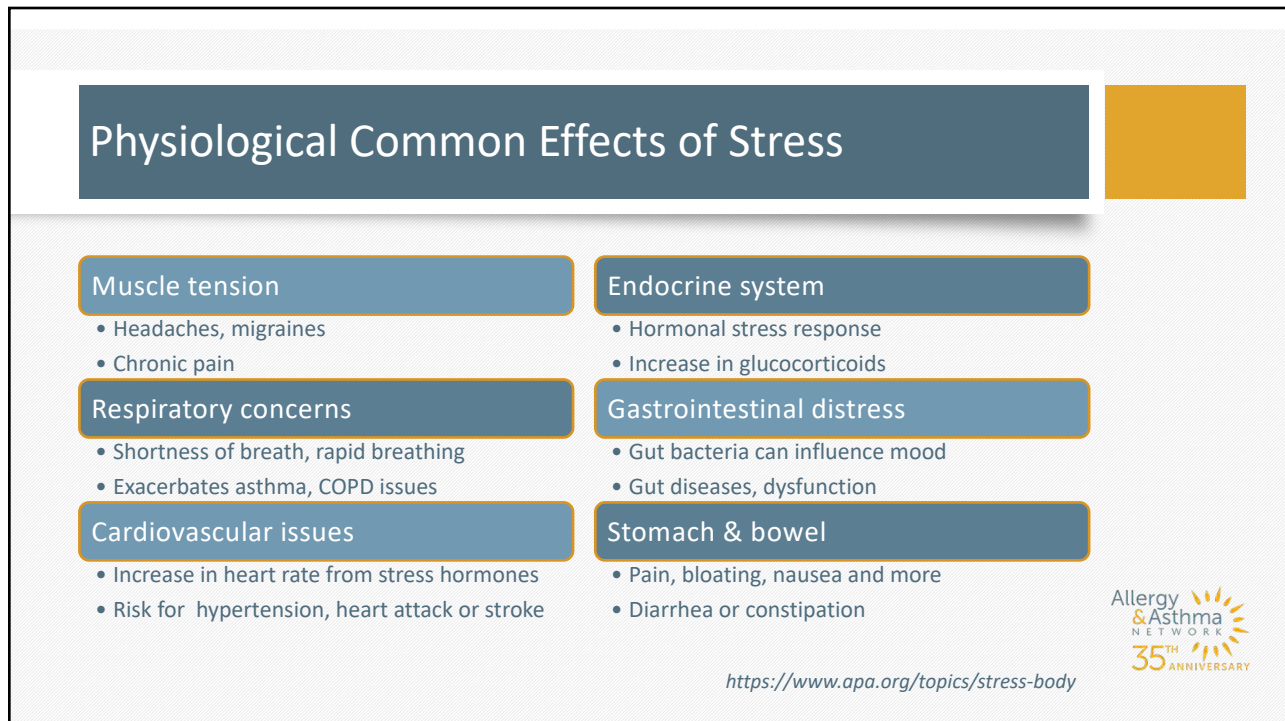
Physiological Common Effects of Stress

Muscle tension
• Headaches, migraines
• Chronic pain

Respiratory concerns
• Shortness of breath, rapid breathing
• Exacerbates asthma, COPD issues

Cardiovascular issues
• Increase in heart rate from stress hormones
• Risk for hypertension, heart attack or stroke

Endocrine system
• Hormonal stress response
• Increase in glucocorticoids

Gastrointestinal distress
• Gut bacteria can influence mood
• Gut diseases, dysfunction

Stomach & bowel
• Pain, bloating, nausea and more
• Diarrhea or constipation

Allergy & Asthma NETWORK 35TH ANNIVERSARY

https://www.apa.org/topics/stress-body